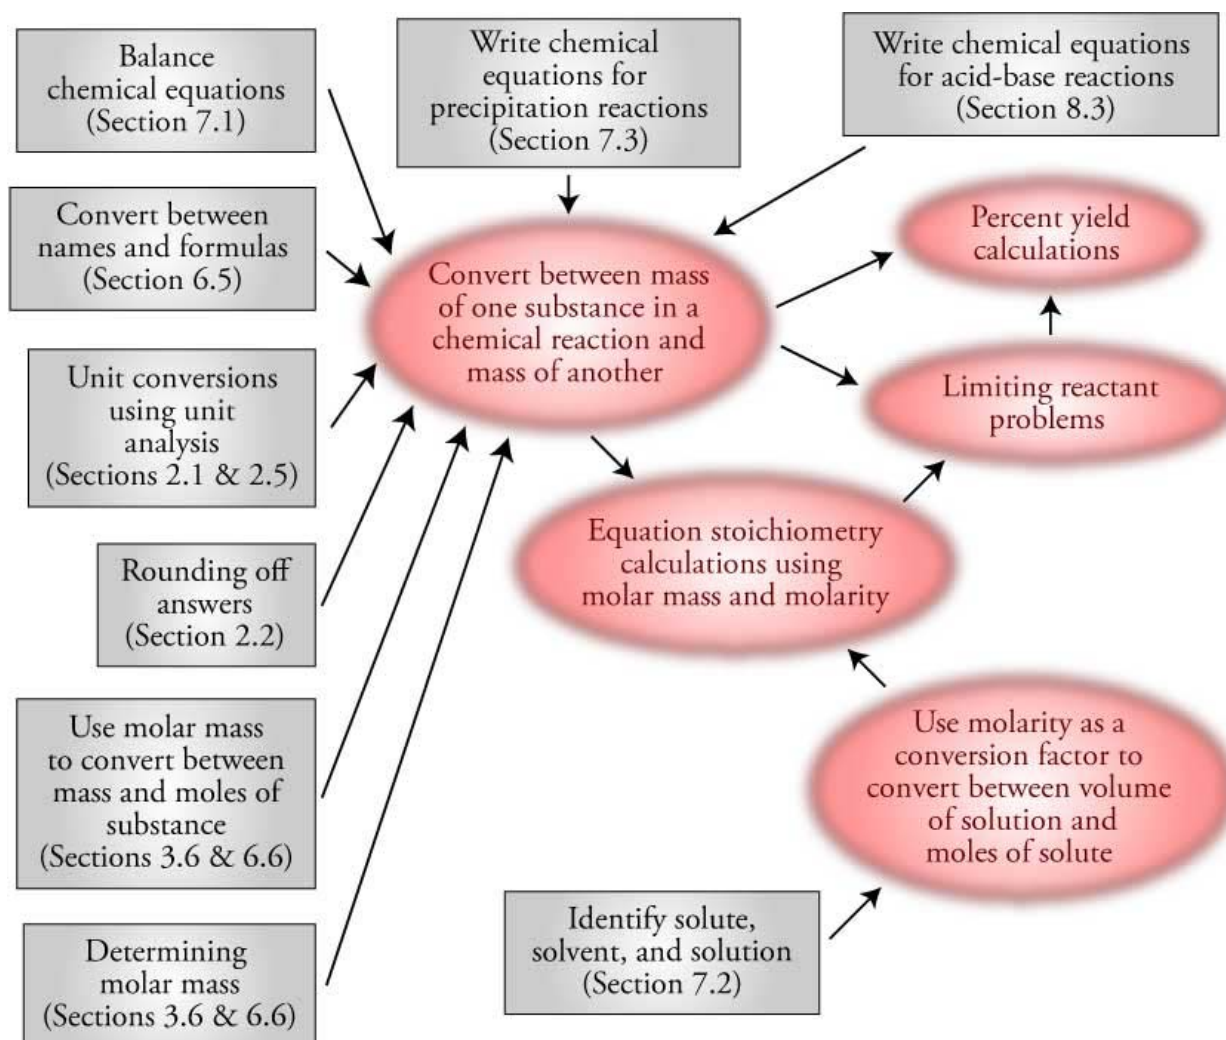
Balance chemical equations (Section 7.1)

Write chemical equations for precipitation reactions (Section 7.3)

Write chemical equations for acid-base reactions (Section 8.3)

Convert between names and formulas (Section 6.5)

Convert between mass of one substance in a chemical reaction and mass of another

Percent yield calculations

Unit conversions using unit analysis (Sections 2.1 & 2.5)

Limiting reactant problems

Rounding off answers (Section 2.2)

Equation stoichiometry calculations using molar mass and molarity

Use molar mass to convert between mass and moles of substance (Sections 3.6 & 6.6)

Use molarity as a conversion factor to convert between volume of solution and moles of solute

Determining molar mass (Sections 3.6 & 6.6)

Identify solute, solvent, and solution (Section 7.2)